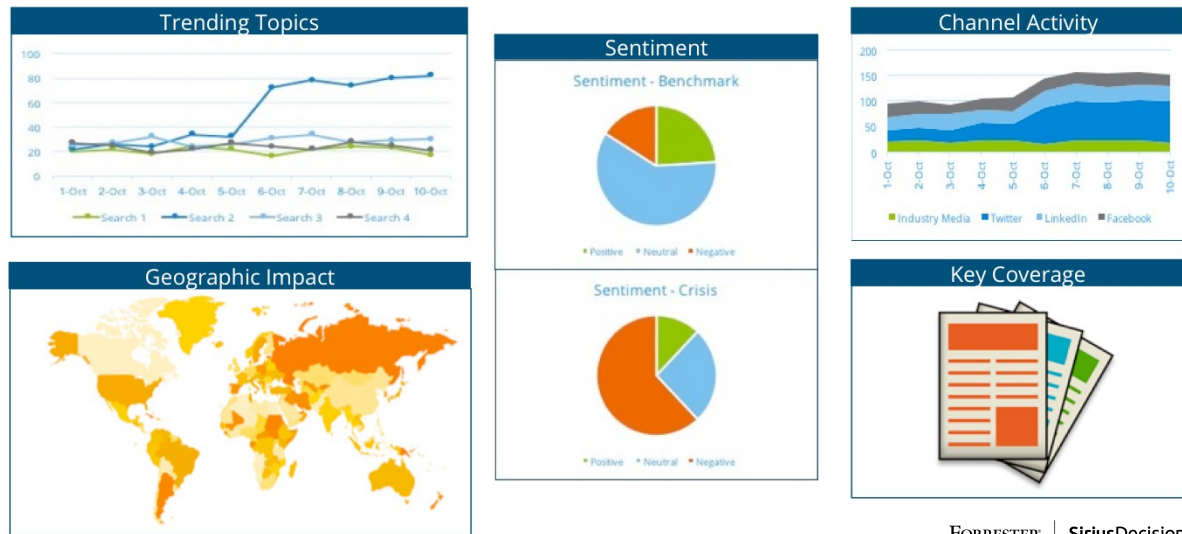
Trending Topics

100
80
60
40
20
0

1-Oct 2-Oct 3-Oct 4-Oct 5-Oct 6-Oct 7-Oct 8-Oct 9-Oct 10-Oct

Search 1 Search 2 Search 3 Search 4

Sentiment

Sentiment - Benchmark

Positive Neutral Negative

Sentiment - Crisis

Positive Neutral Negative

Channel Activity

200
150
100
50
0

1-Oct 2-Oct 3-Oct 4-Oct 5-Oct 6-Oct 7-Oct 8-Oct 9-Oct 10-Oct

Industry Media Twitter LinkedIn Facebook

Geographic Impact

Key Coverage

FORRESTER | SiriusDecision